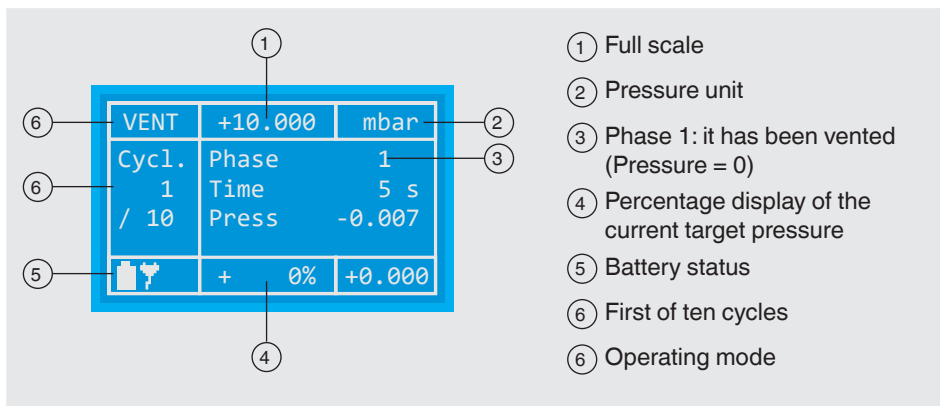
1

6 VENT +10.000 mbar 2

Cycl. Phase 1 3

6 1 Time 5 s

/ 10 Press -0.007

5 + 0% +0.000

4

1 Full scale

2 Pressure unit

3 Phase 1: it has been vented (Pressure = 0)

4 Percentage display of the current target pressure

5 Battery status

6 First of ten cycles

6 Operating mode